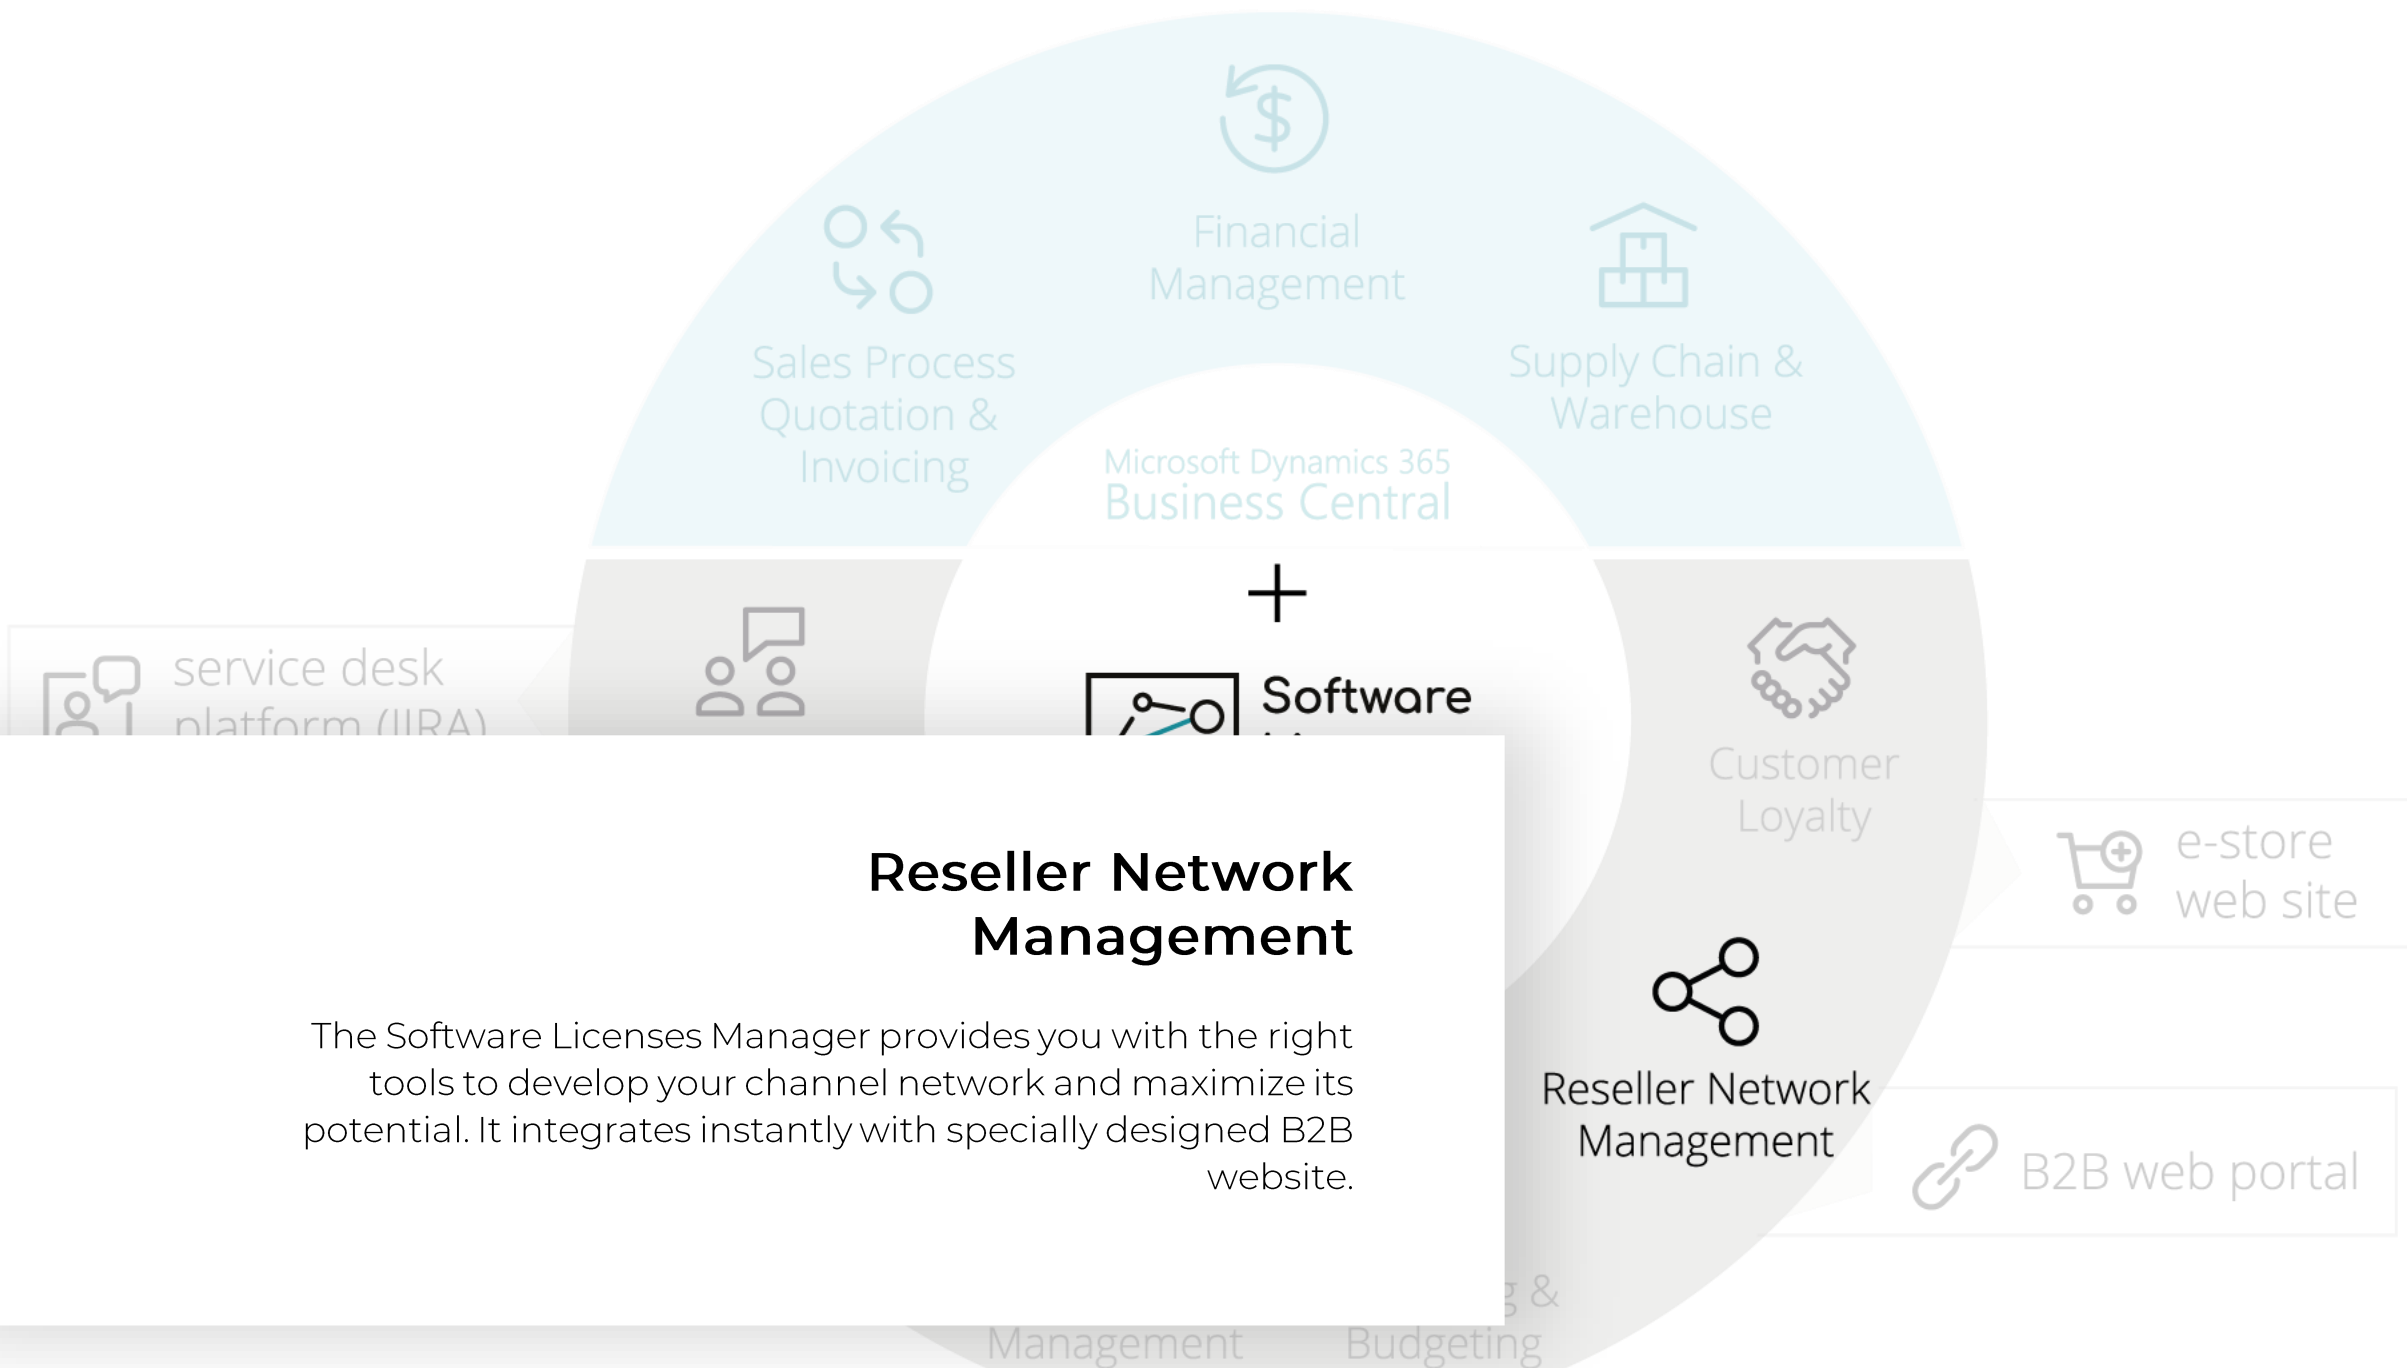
Financial Management

Sales Process Quotation & Invoicing

Supply Chain & Warehouse

Microsoft Dynamics 365
Business Central

+

service desk
platform (JIRA)

Software
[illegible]

Customer Loyalty

e-store
web site

Reseller Network Management

The Software Licenses Manager provides you with the right tools to develop your channel network and maximize its potential. It integrates instantly with specially designed B2B website.

Reseller Network Management

B2B web portal

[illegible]g &
Budgeting

Management